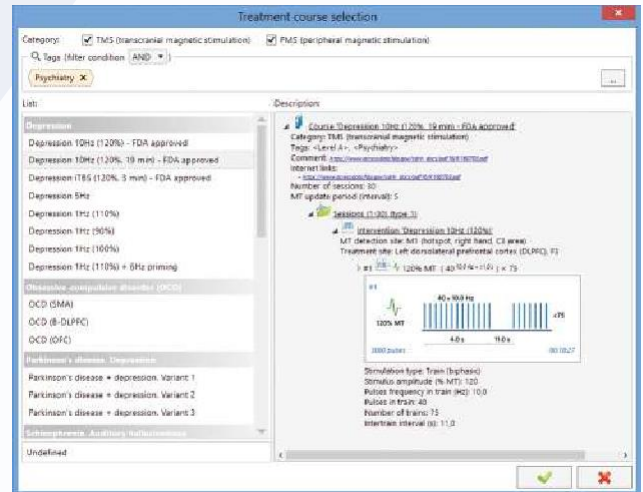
Treatment course selection

Category: TMS (transcranial magnetic stimulation) PMS (peripheral magnetic stimulation)

Tags (filter condition AND)

Psychiatry ×

...

List:

Depression

Depression 10Hz (120%) - FDA approved

Depression 10Hz (120%, 19 min) - FDA approved

Depression iTBS (120%, 3 min) - FDA approved

Depression 5Hz

Depression 1Hz (110%)

Depression 1Hz (90%)

Depression 1Hz (100%)

Depression 1Hz (110%) + 6Hz priming

Obsessive-compulsive disorder (OCD)

OCD (SMA)

OCD (R-DLPFC)

OCD (OFC)

Parkinson's disease. Depression

Parkinson's disease + depression. Variant 1

Parkinson's disease + depression. Variant 2

Parkinson's disease + depression. Variant 3

Schizophrenia. Auditory hallucinations

Undefined

Description:

Course 'Depression 10Hz (120%, 19 min) - FDA approved'
Category: TMS (transcranial magnetic stimulation)
Tags: <Level A>, <Psychiatry>
Comment: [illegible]
Internet links:
- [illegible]
Number of sessions: 30
MT update period (interval): 5

Sessions (1-30), type 1

Intervention 'Depression 10Hz (120%)'
MT detection site: M1 (hotspot, right hand, C3 area)
Treatment site: Left dorsolateral prefrontal cortex (DLPFC), F3

#1 120% MT (40 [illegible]) × 75

#1
120% MT
40 × 10.0 Hz
4.0 s
11.0 s
×75
3000 pulses
00:18:27

Stimulation type: Train (biphasic)
Stimulus amplitude (% MT): 120
Pulses frequency in train (Hz): 10,0
Pulses in train: 40
Number of trains: 75
Intertrain interval (s): 11,0